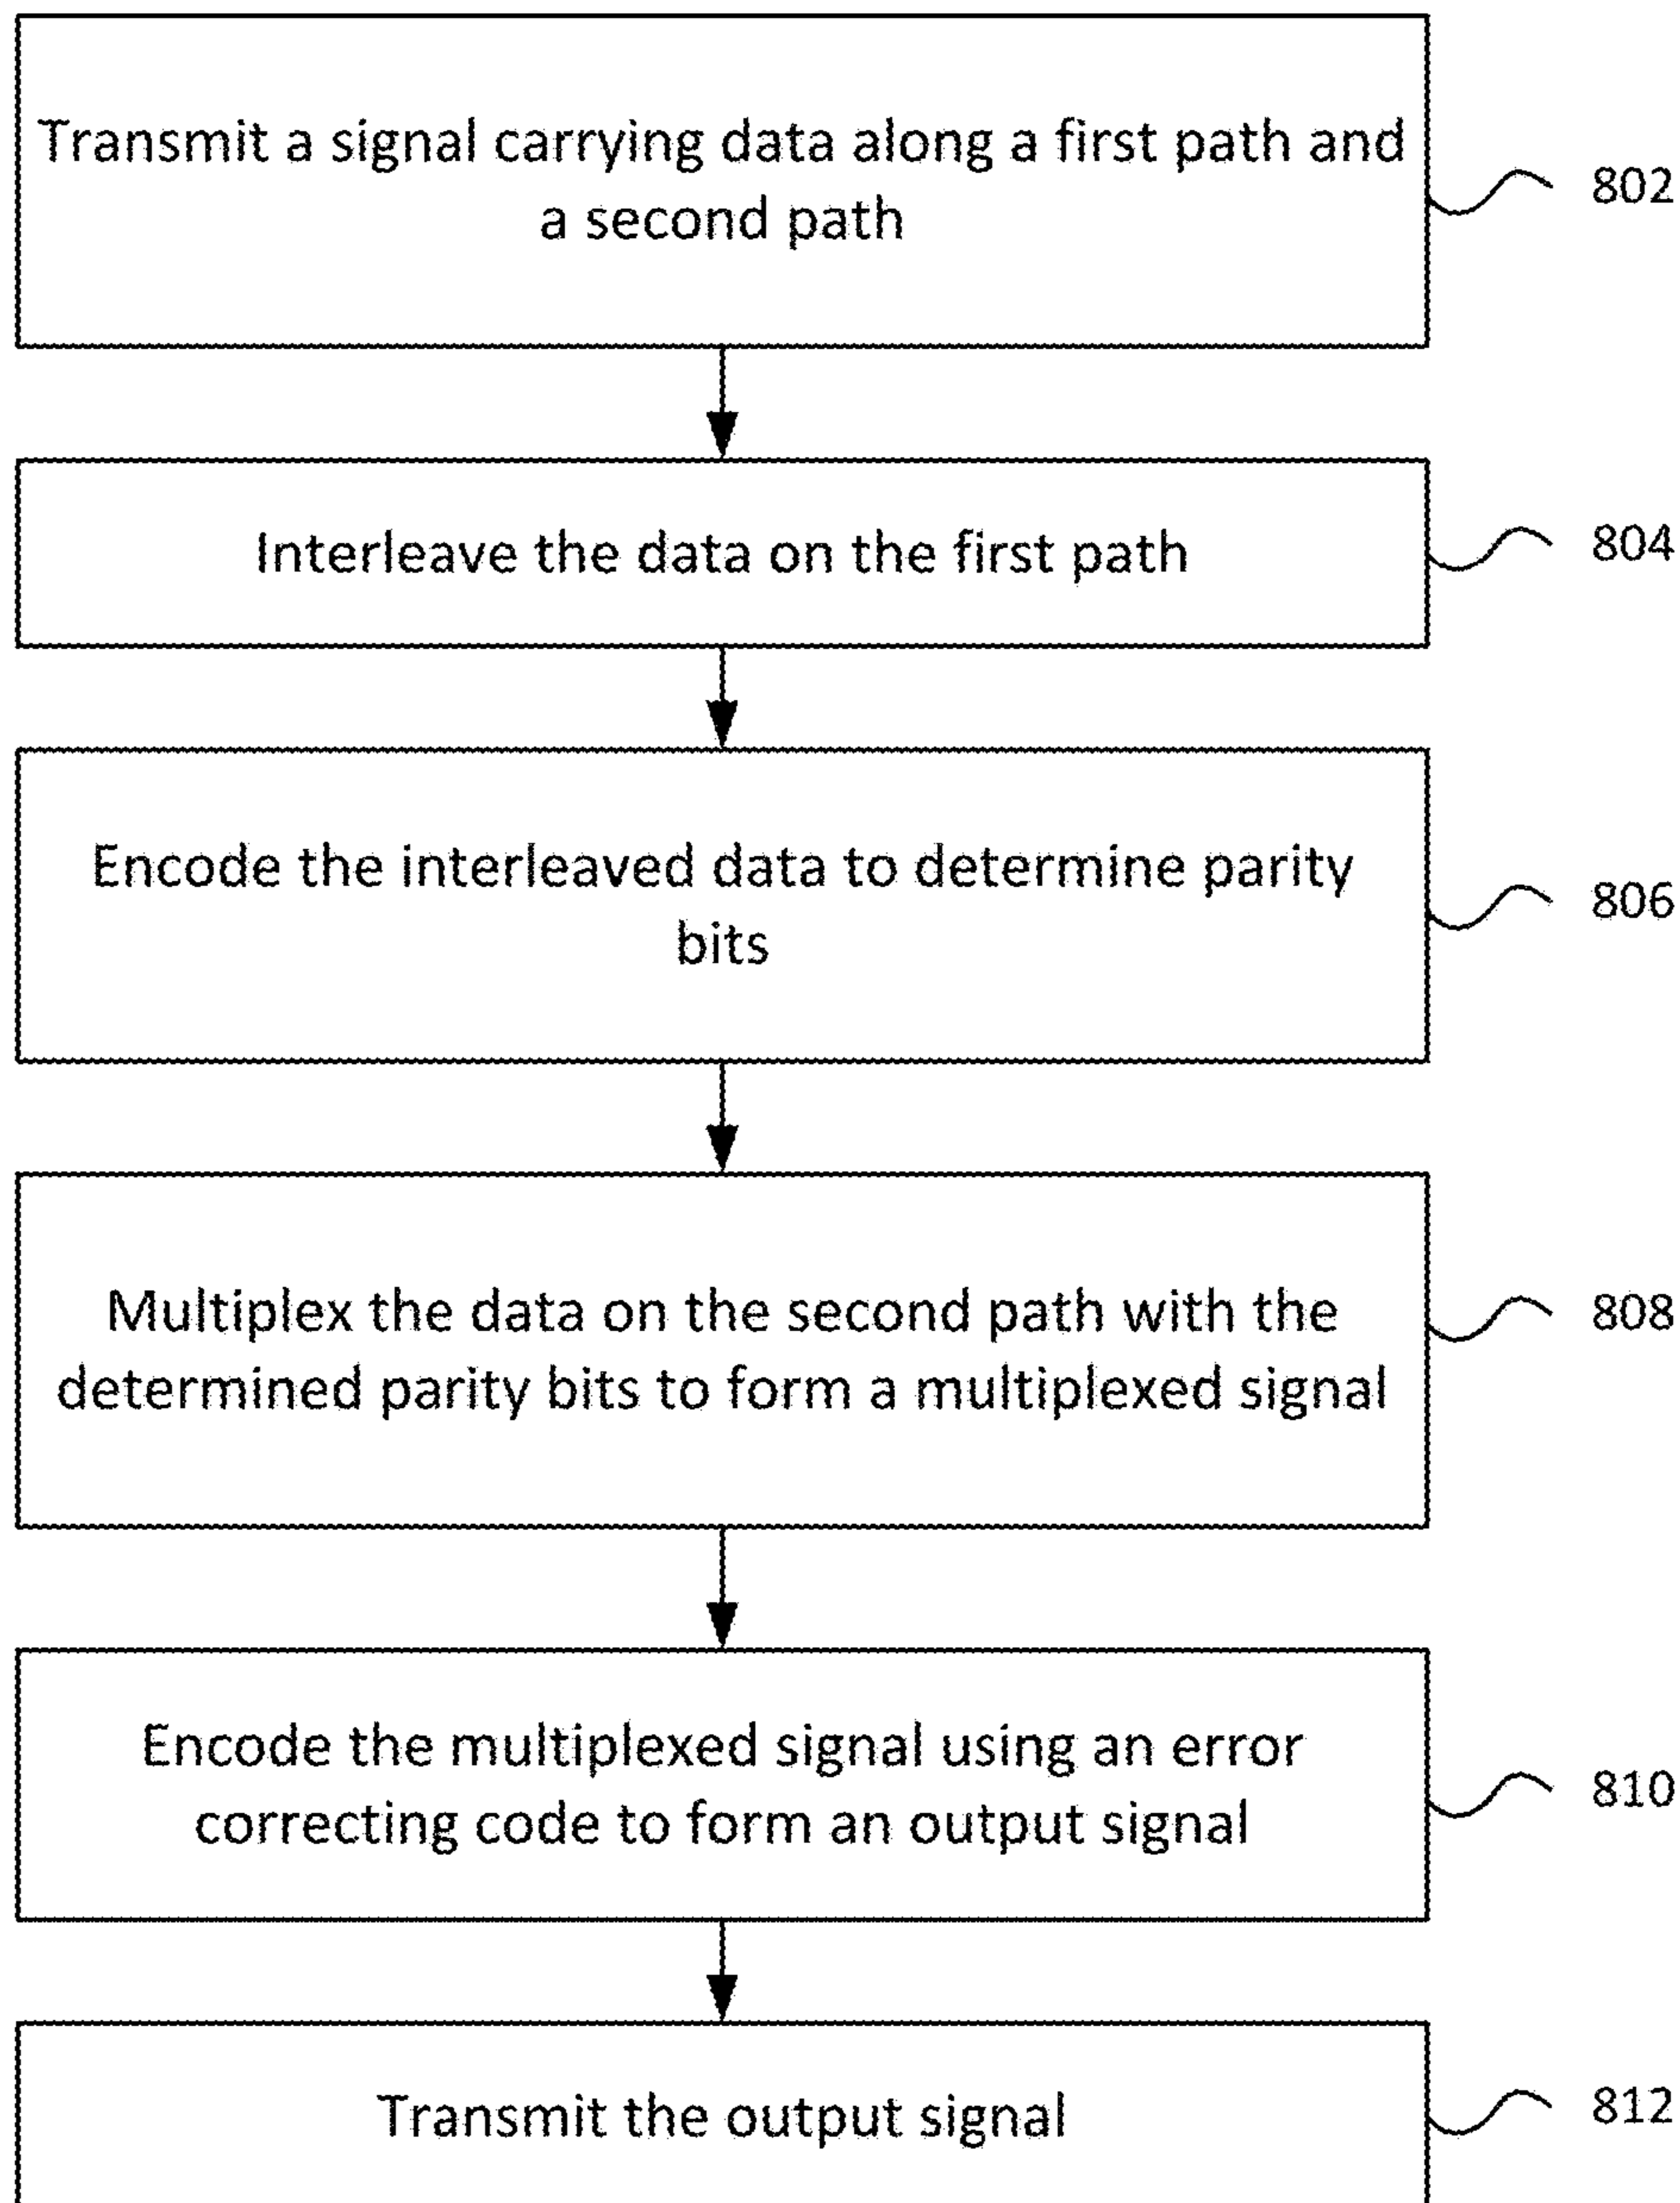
Transmit a signal carrying data along a first path and a second path

802

Interleave the data on the first path

804

Encode the interleaved data to determine parity bits

806

Multiplex the data on the second path with the determined parity bits to form a multiplexed signal

808

Encode the multiplexed signal using an error correcting code to form an output signal

810

Transmit the output signal

812